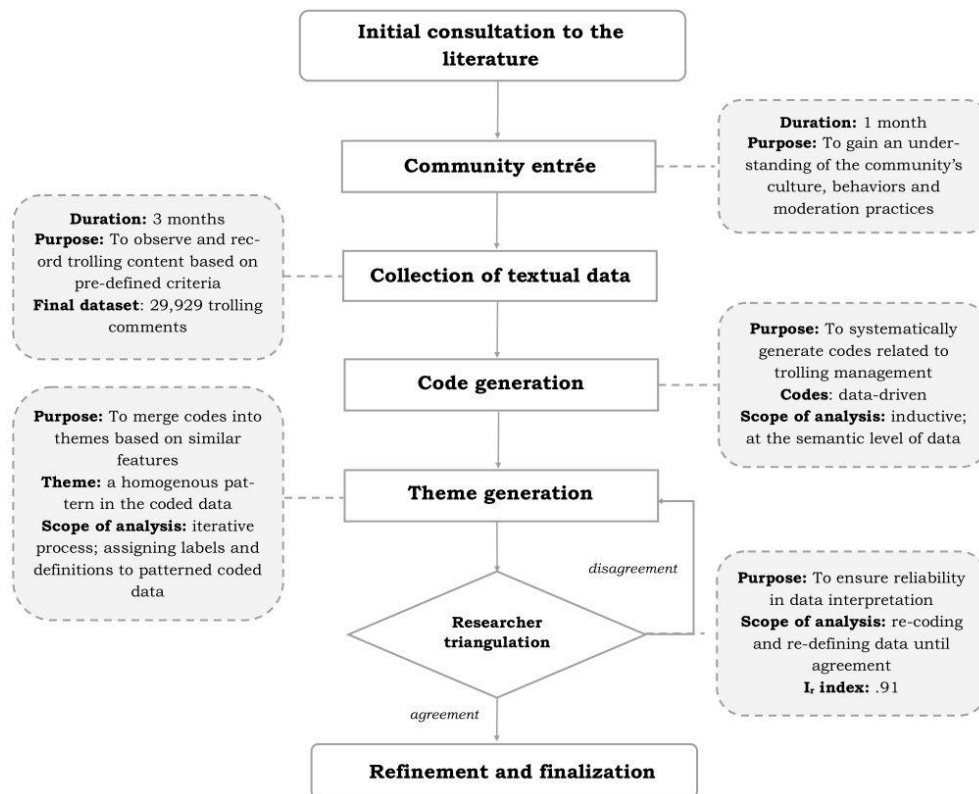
Initial consultation to the literature

Duration: 1 month
Purpose: To gain an understanding of the community's culture, behaviors and moderation practices

Community entrée

Duration: 3 months
Purpose: To observe and record trolling content based on pre-defined criteria
Final dataset: 29,929 trolling comments

Collection of textual data

Purpose: To systematically generate codes related to trolling management
Codes: data-driven
Scope of analysis: inductive; at the semantic level of data

Code generation

Purpose: To merge codes into themes based on similar features
Theme: a homogenous pattern in the coded data
Scope of analysis: iterative process; assigning labels and definitions to patterned coded data

Theme generation

disagreement

Researcher triangulation

Purpose: To ensure reliability in data interpretation
Scope of analysis: re-coding and re-defining data until agreement
$I_r$ index: .91

agreement

Refinement and finalization